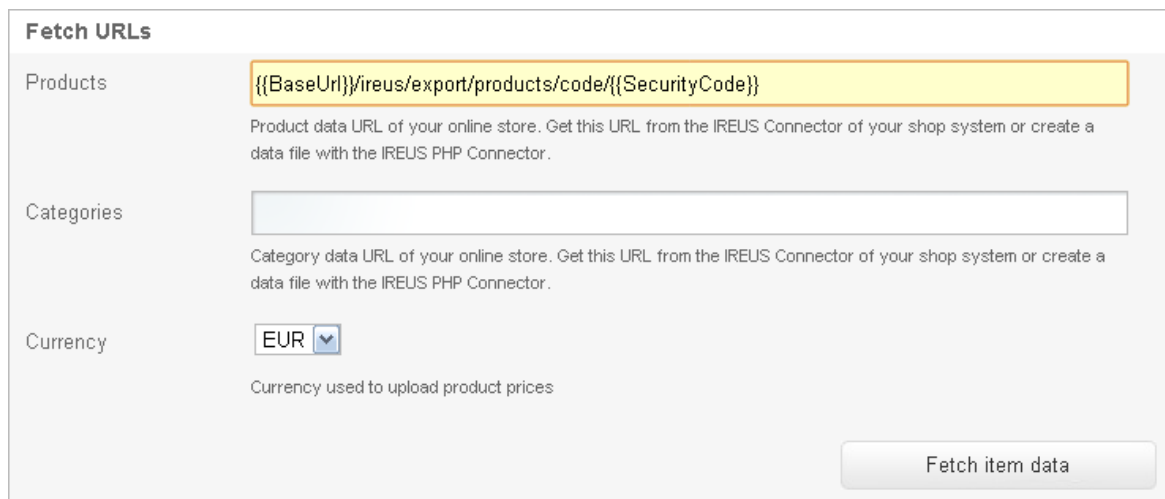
Fetch URLs

Products

{{BaseUrl}}/ireus/export/products/code/{{SecurityCode}}

Product data URL of your online store. Get this URL from the IREUS Connector of your shop system or create a data file with the IREUS PHP Connector.

Categories

Category data URL of your online store. Get this URL from the IREUS Connector of your shop system or create a data file with the IREUS PHP Connector.

Currency

EUR

Currency used to upload product prices

Fetch item data